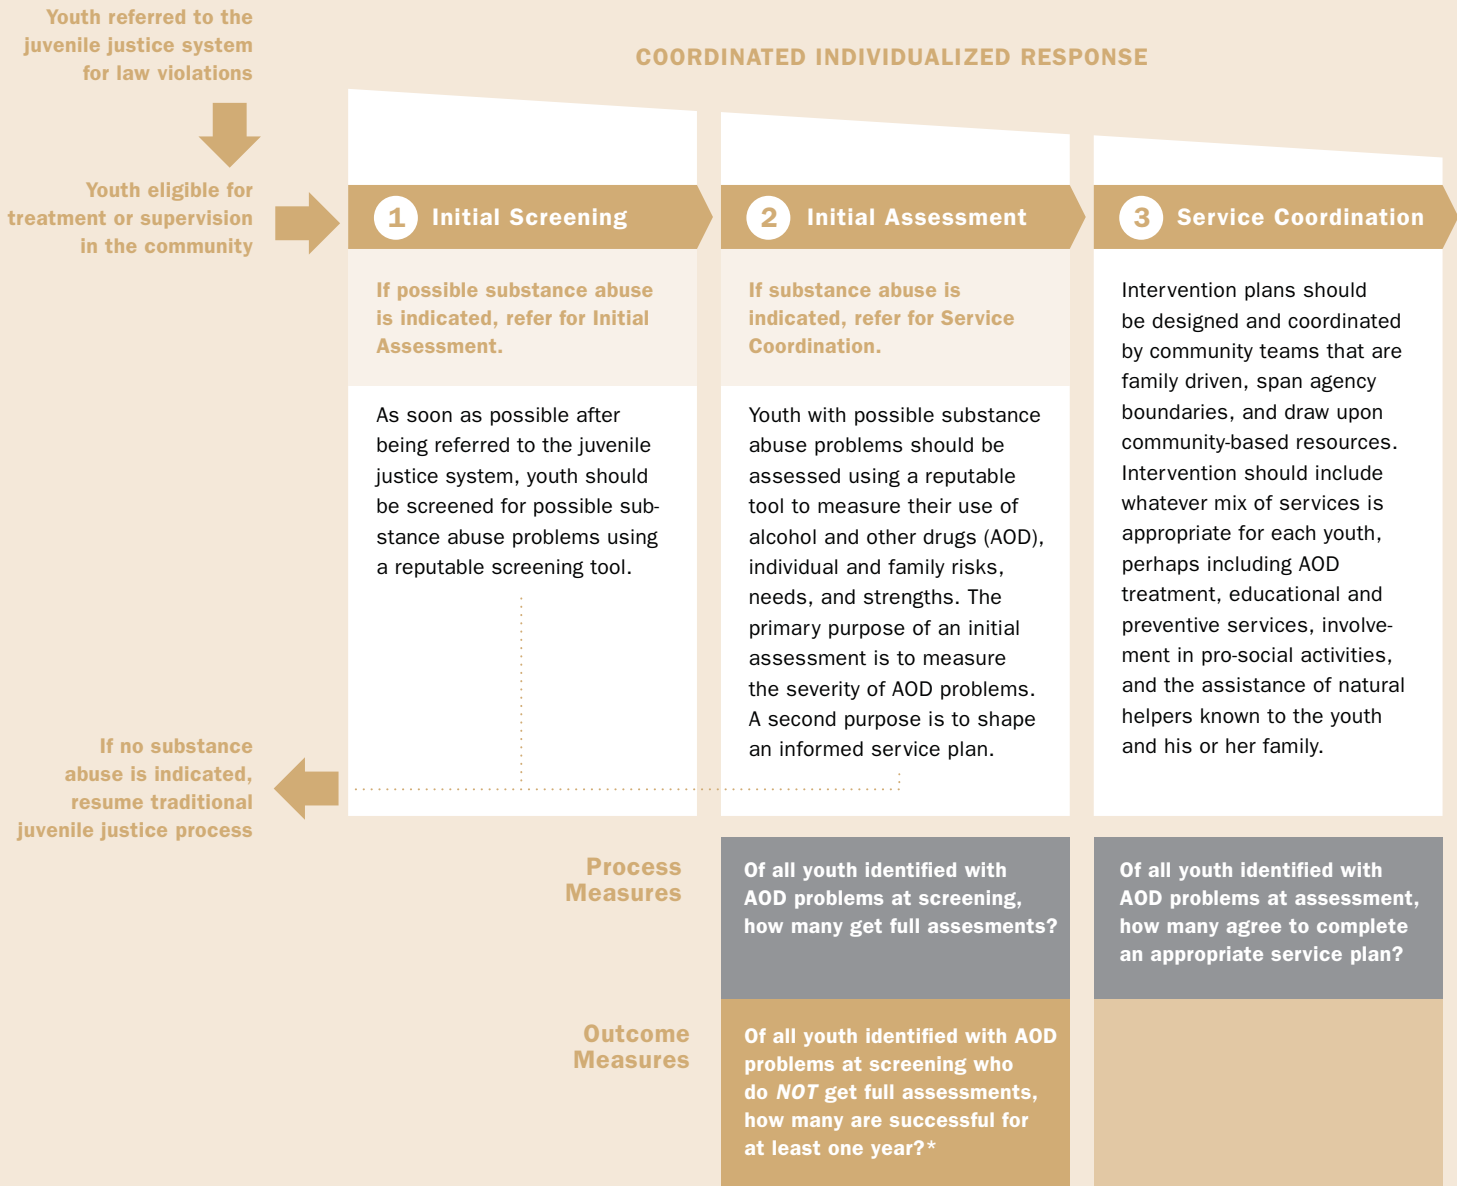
Youth referred to the juvenile justice system for law violations

COORDINATED INDIVIDUALIZED RESPONSE

Youth eligible for treatment or supervision in the community

1 Initial Screening

If possible substance abuse is indicated, refer for Initial Assessment.

As soon as possible after being referred to the juvenile justice system, youth should be screened for possible substance abuse problems using a reputable screening tool.

2 Initial Assessment

If substance abuse is indicated, refer for Service Coordination.

Youth with possible substance abuse problems should be assessed using a reputable tool to measure their use of alcohol and other drugs (AOD), individual and family risks, needs, and strengths. The primary purpose of an initial assessment is to measure the severity of AOD problems. A second purpose is to shape an informed service plan.

3 Service Coordination

Intervention plans should be designed and coordinated by community teams that are family driven, span agency boundaries, and draw upon community-based resources. Intervention should include whatever mix of services is appropriate for each youth, perhaps including AOD treatment, educational and preventive services, involvement in pro-social activities, and the assistance of natural helpers known to the youth and his or her family.

If no substance abuse is indicated, resume traditional juvenile justice process

Process Measures

Of all youth identified with AOD problems at screening, how many get full assesments?

Of all youth identified with AOD problems at assessment, how many agree to complete an appropriate service plan?

Outcome Measures

Of all youth identified with AOD problems at screening who do *NOT* get full assessments, how many are successful for at least one year?*